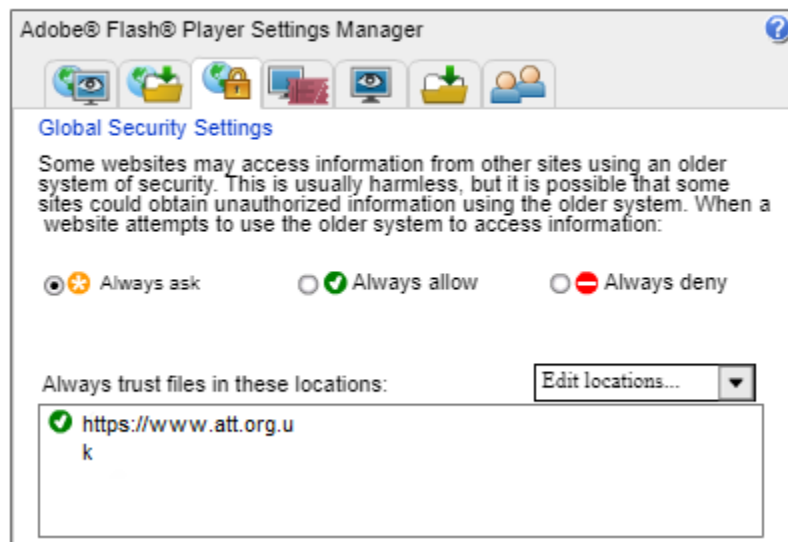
Adobe® Flash® Player Settings Manager

Global Security Settings

Some websites may access information from other sites using an older system of security. This is usually harmless, but it is possible that some sites could obtain unauthorized information using the older system. When a website attempts to use the older system to access information:

Always ask
Always allow
Always deny

Always trust files in these locations:
Edit locations...

https://www.att.org.u
k